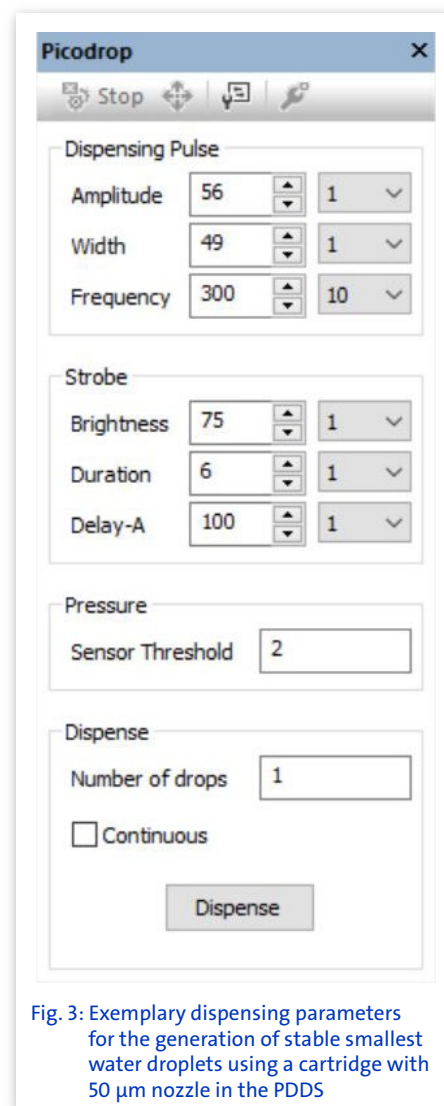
Picodrop ×

Stop

Dispensing Pulse

Amplitude 56 1

Width 49 1

Frequency 300 10

Strobe

Brightness 75 1

Duration 6 1

Delay-A 100 1

Pressure

Sensor Threshold 2

Dispense

Number of drops 1

Continuous

Dispense

Fig. 3: Exemplary dispensing parameters for the generation of stable smallest water droplets using a cartridge with 50 µm nozzle in the PDDS